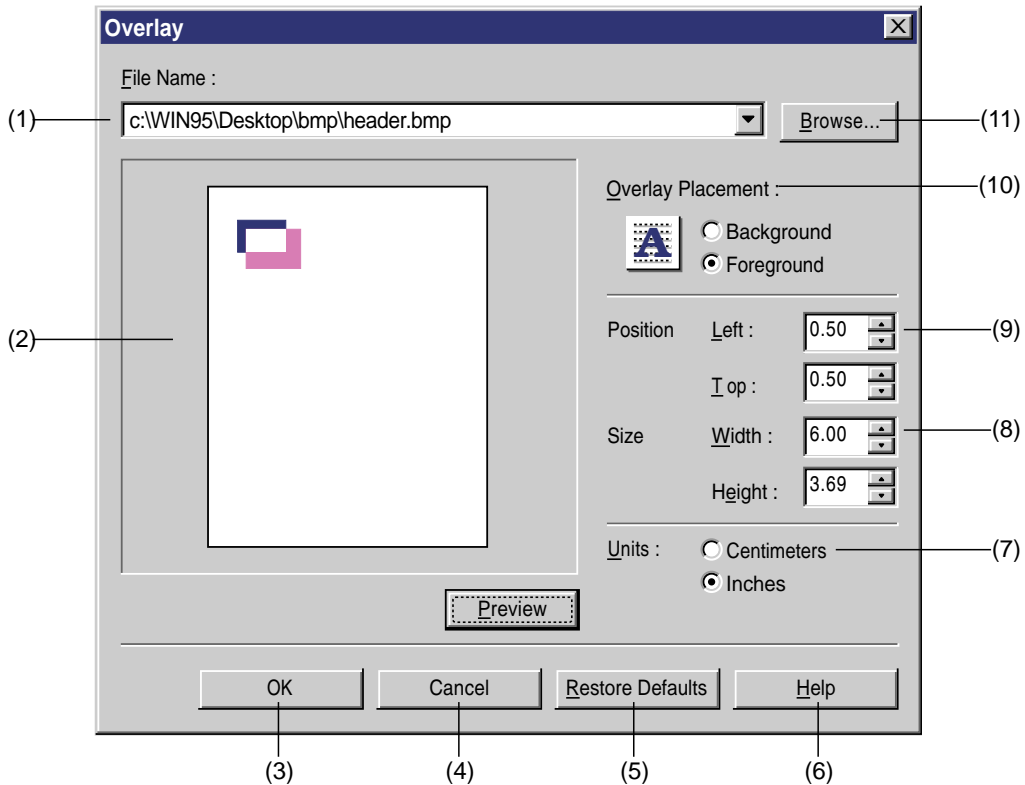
Overlay

File Name :

(1)

c:\WIN95\Desktop\bmp\header.bmp

Browse...

(11)

(2)

Overlay Placement :

(10)

A

Background

Foreground

Position

Left :

0.50

(9)

T op :

0.50

Size

Width :

6.00

(8)

Height :

3.69

Units :

Centimeters

(7)

Inches

Preview

OK

Cancel

Restore Defaults

Help

(3)

(4)

(5)

(6)